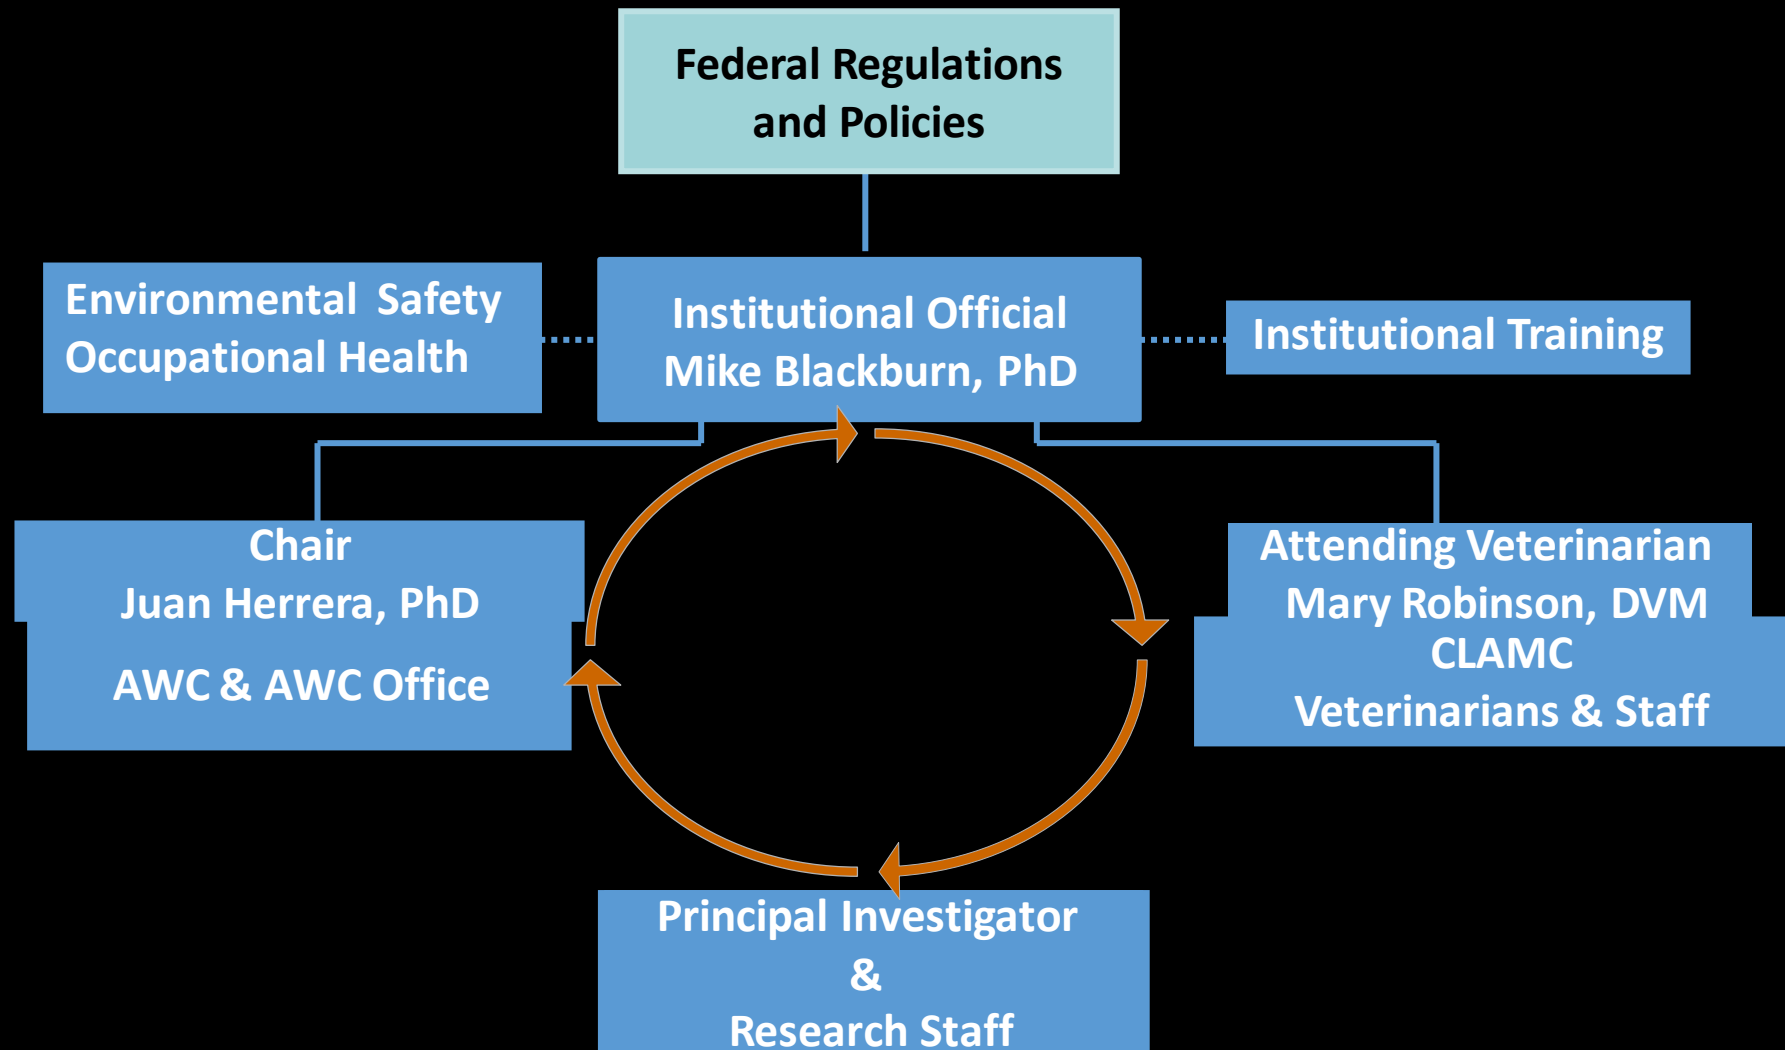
Federal Regulations and Policies

Environmental Safety Occupational Health

Institutional Official
Mike Blackburn, PhD

Institutional Training

Chair
Juan Herrera, PhD

AWC & AWC Office

Attending Veterinarian
Mary Robinson, DVM
CLAMC
Veterinarians & Staff

Principal Investigator
&
Research Staff